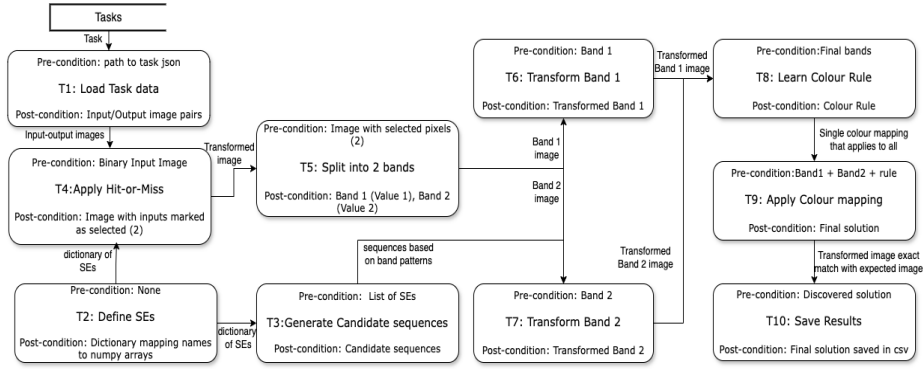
Tasks

Task

Pre-condition: path to task json

T1: Load Task data

Post-condition: Input/Output image pairs

Input-output images

Pre-condition: Binary Input Image

T4:Apply Hit-or-Miss

Post-condition: Image with inputs marked as selected (2)

Transformed image

Pre-condition: Image with selected pixels (2)

T5: Split into 2 bands

Post-condition: Band 1 (Value 1), Band 2 (Value 2)

dictionary of SEs

Pre-condition: None

T2: Define SEs

Post-condition: Dictionary mapping names to numpy arrays

dictionary of SEs

Pre-condition: List of SEs

T3:Generate Candidate sequences

Post-condition: Candidate sequences

sequences based on band patterns

Band 1 image

Band 2 image

Pre-condition: Band 1

T6: Transform Band 1

Post-condition: Transformed Band 1

Transformed Band 1 image

Transformed Band 2 image

Pre-condition: Band 2

T7: Transform Band 2

Post-condition: Transformed Band 2

Pre-condition:Final bands

T8: Learn Colour Rule

Post-condition: Colour Rule

Single colour mapping that applies to all

Pre-condition:Band1 + Band2 + rule

T9: Apply Colour mapping

Post-condition: Final solution

Transformed image exact match with expected image

Pre-condition: Discovered solution

T10: Save Results

Post-condition: Final solution saved in csv